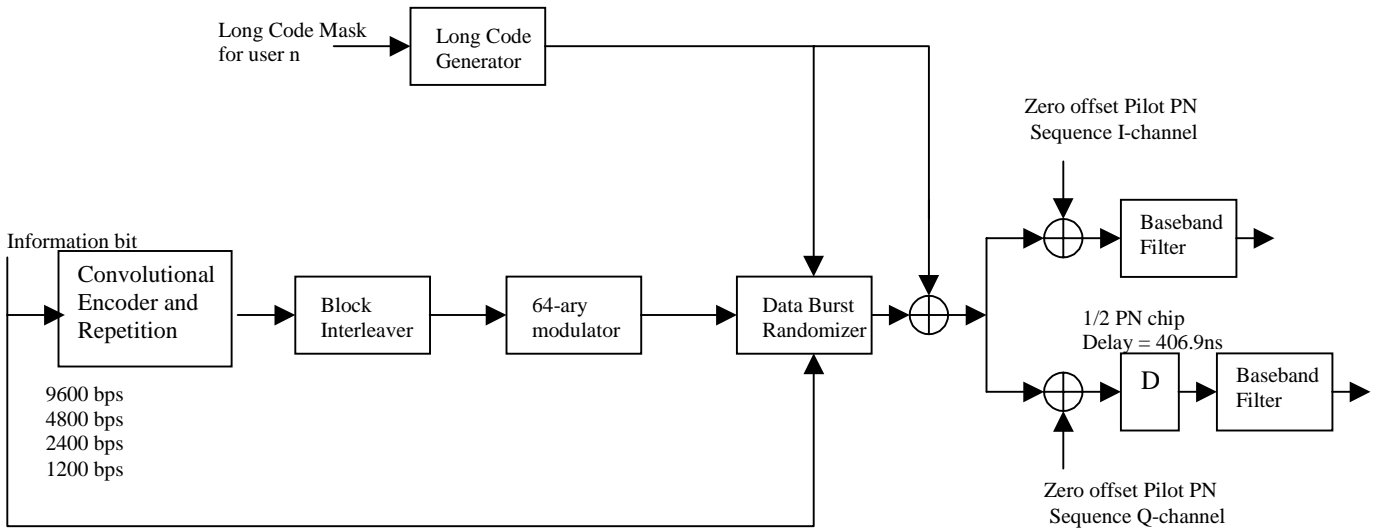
Long Code Mask for user n

Long Code Generator

Zero offset Pilot PN Sequence I-channel

Information bit

Convolutional Encoder and Repetition

Block Interleaver

64-ary modulator

Data Burst Randomizer

Baseband Filter

1/2 PN chip Delay = 406.9ns

D

Baseband Filter

9600 bps
4800 bps
2400 bps
1200 bps

Zero offset Pilot PN Sequence Q-channel